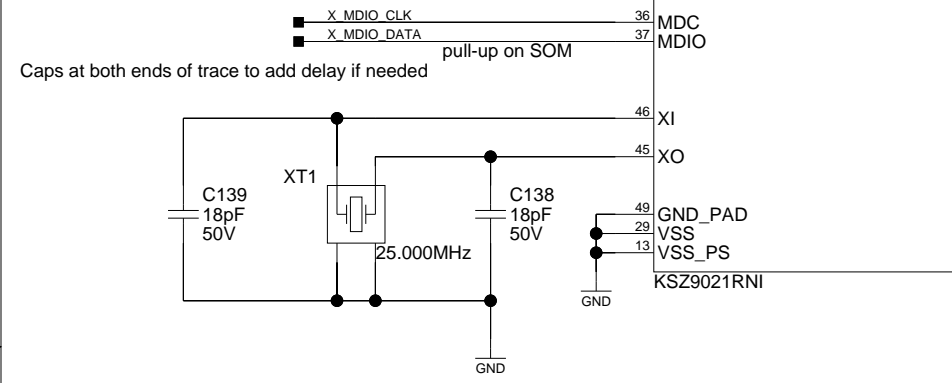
X_MDIO_CLK
X_MDIO_DATA
36 MDC
37 MDIO
pull-up on SOM
Caps at both ends of trace to add delay if needed
46 XI
45 XO
XT1
C139
18pF
50V
C138
18pF
50V
25.000MHz
49 GND_PAD
29 VSS
13 VSS_PS
KSZ9021RNI
GND
GND